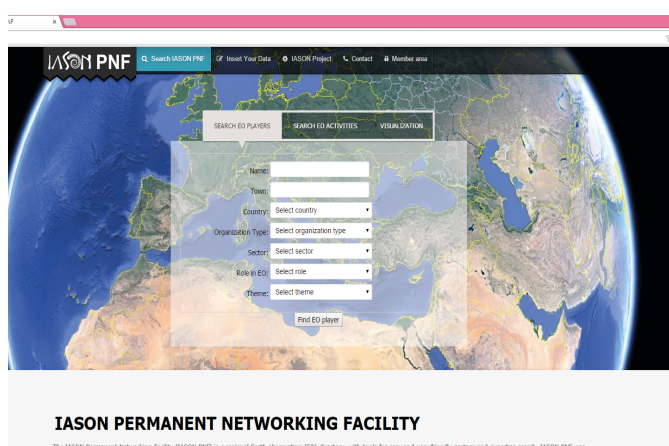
IASON PNF

Search IASON PNF
Insert Your Data
IASON Project
Contact
Member area

SEARCH EO PLAYERS
SEARCH EO ACTIVITIES
VISUALIZATION

Name:
Town:
Country: Select country
Organization Type: Select organization type
Sector: Select sector
Role in EO: Select role
Theme: Select theme

Find EO player

IASON PERMANENT NETWORKING FACILITY

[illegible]